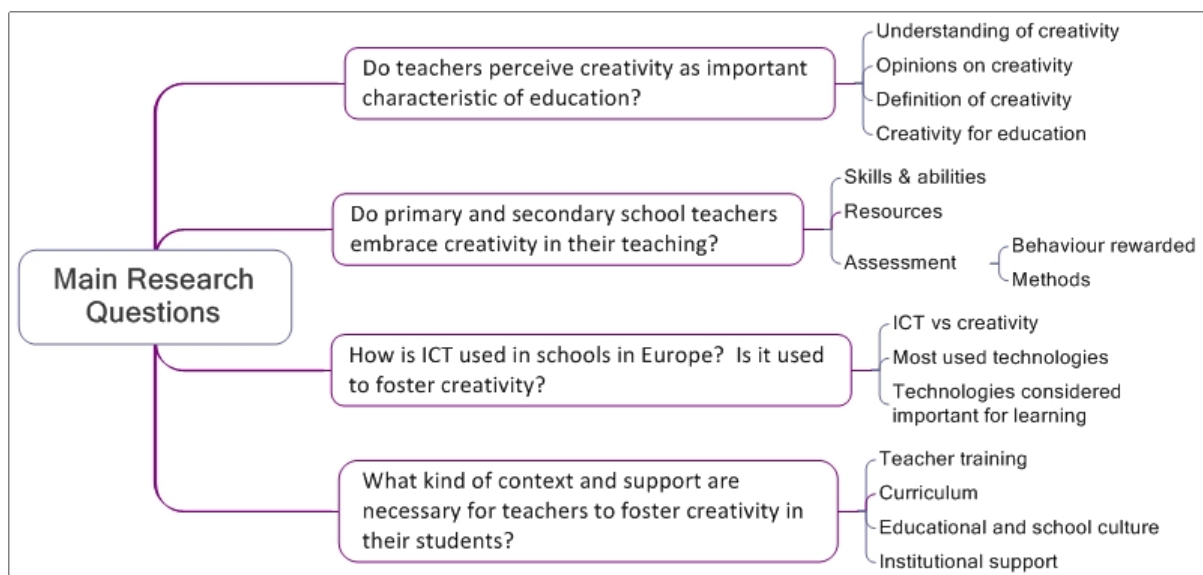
Main Research Questions

Do teachers perceive creativity as important characteristic of education?

Understanding of creativity
Opinions on creativity
Definition of creativity
Creativity for education

Do primary and secondary school teachers embrace creativity in their teaching?

Skills & abilities
Resources
Assessment
Behaviour rewarded
Methods

How is ICT used in schools in Europe? Is it used to foster creativity?

ICT vs creativity
Most used technologies
Technologies considered important for learning

What kind of context and support are necessary for teachers to foster creativity in their students?

Teacher training
Curriculum
Educational and school culture
Institutional support